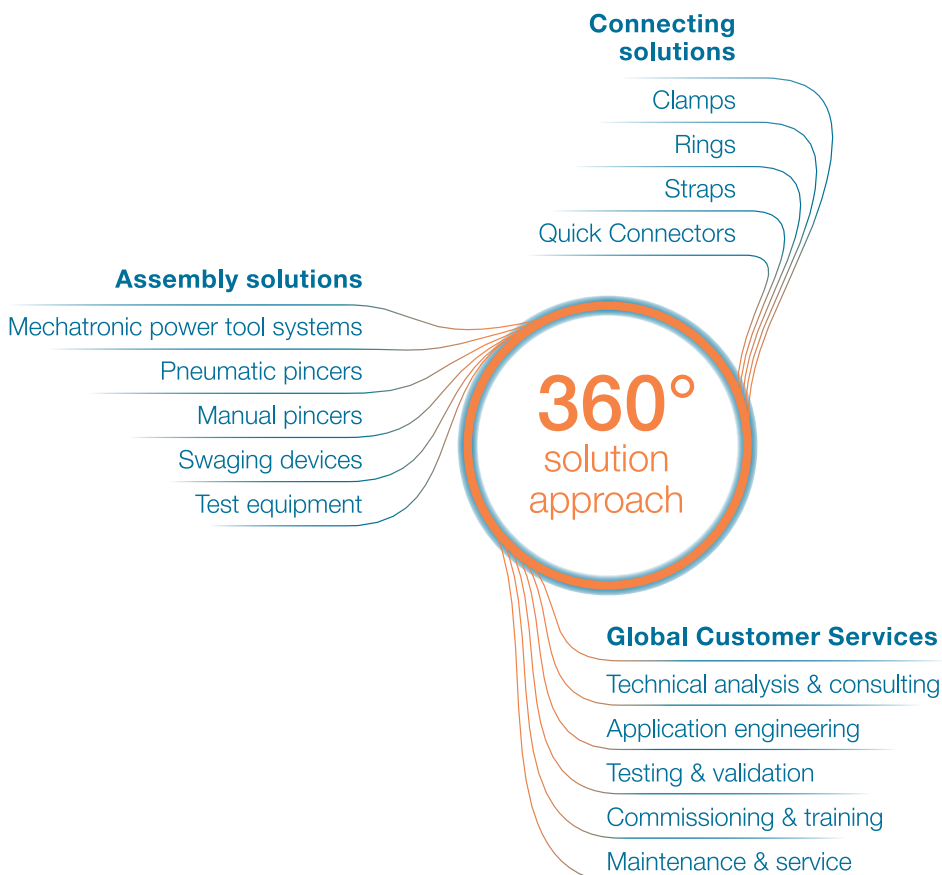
Connecting solutions
Clamps
Rings
Straps
Quick Connectors

Assembly solutions
Mechatronic power tool systems
Pneumatic pincers
Manual pincers
Swaging devices
Test equipment

360°
solution
approach

Global Customer Services
Technical analysis & consulting
Application engineering
Testing & validation
Commissioning & training
Maintenance & service